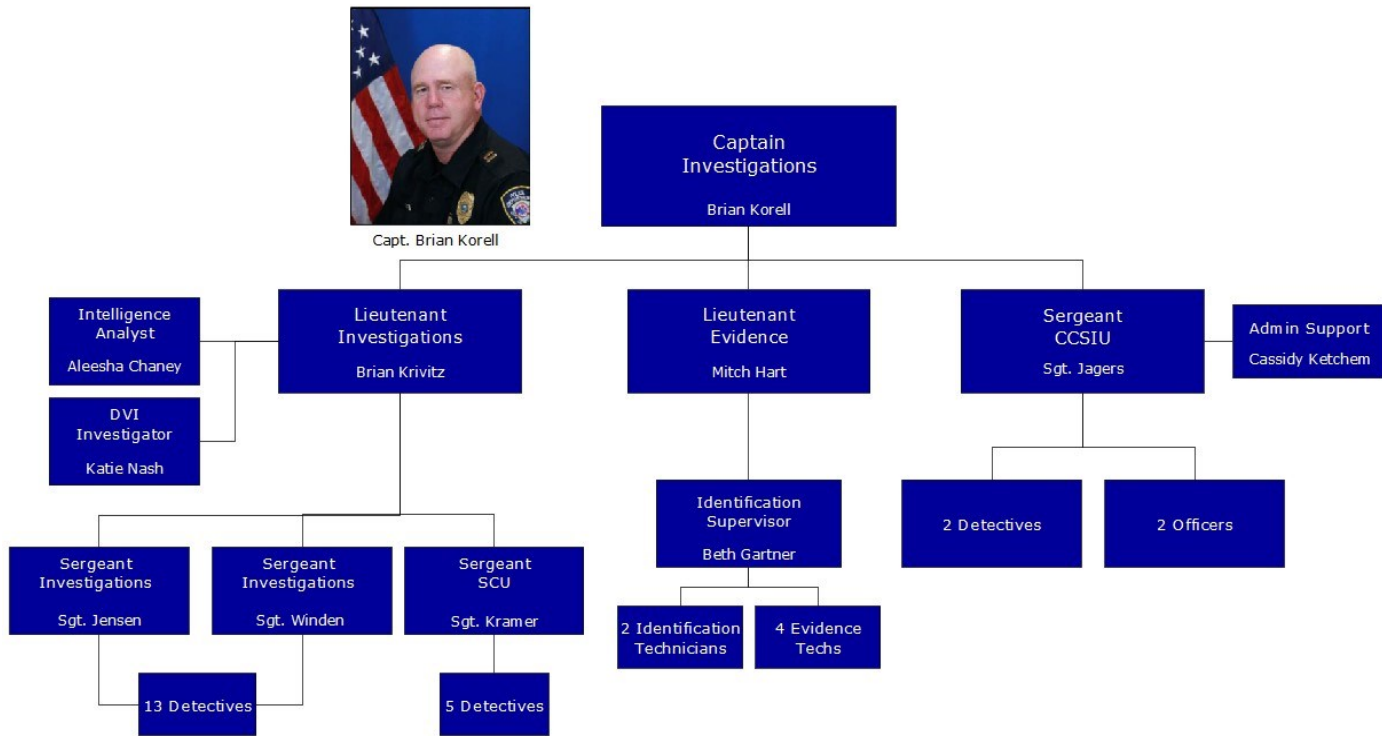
Capt. Brian Korell

Captain
Investigations

Brian Korell

Intelligence
Analyst

Aleesha Chaney

DVI
Investigator

Katie Nash

Lieutenant
Investigations

Brian Krivitz

Lieutenant
Evidence

Mitch Hart

Sergeant
CCSIU

Sgt. Jagers

Admin Support

Cassidy Ketchem

Identification
Supervisor

Beth Gartner

2 Detectives

2 Officers

Sergeant
Investigations

Sgt. Jensen

Sergeant
Investigations

Sgt. Winden

Sergeant
SCU

Sgt. Kramer

2 Identification
Technicians

4 Evidence
Techs

13 Detectives

5 Detectives